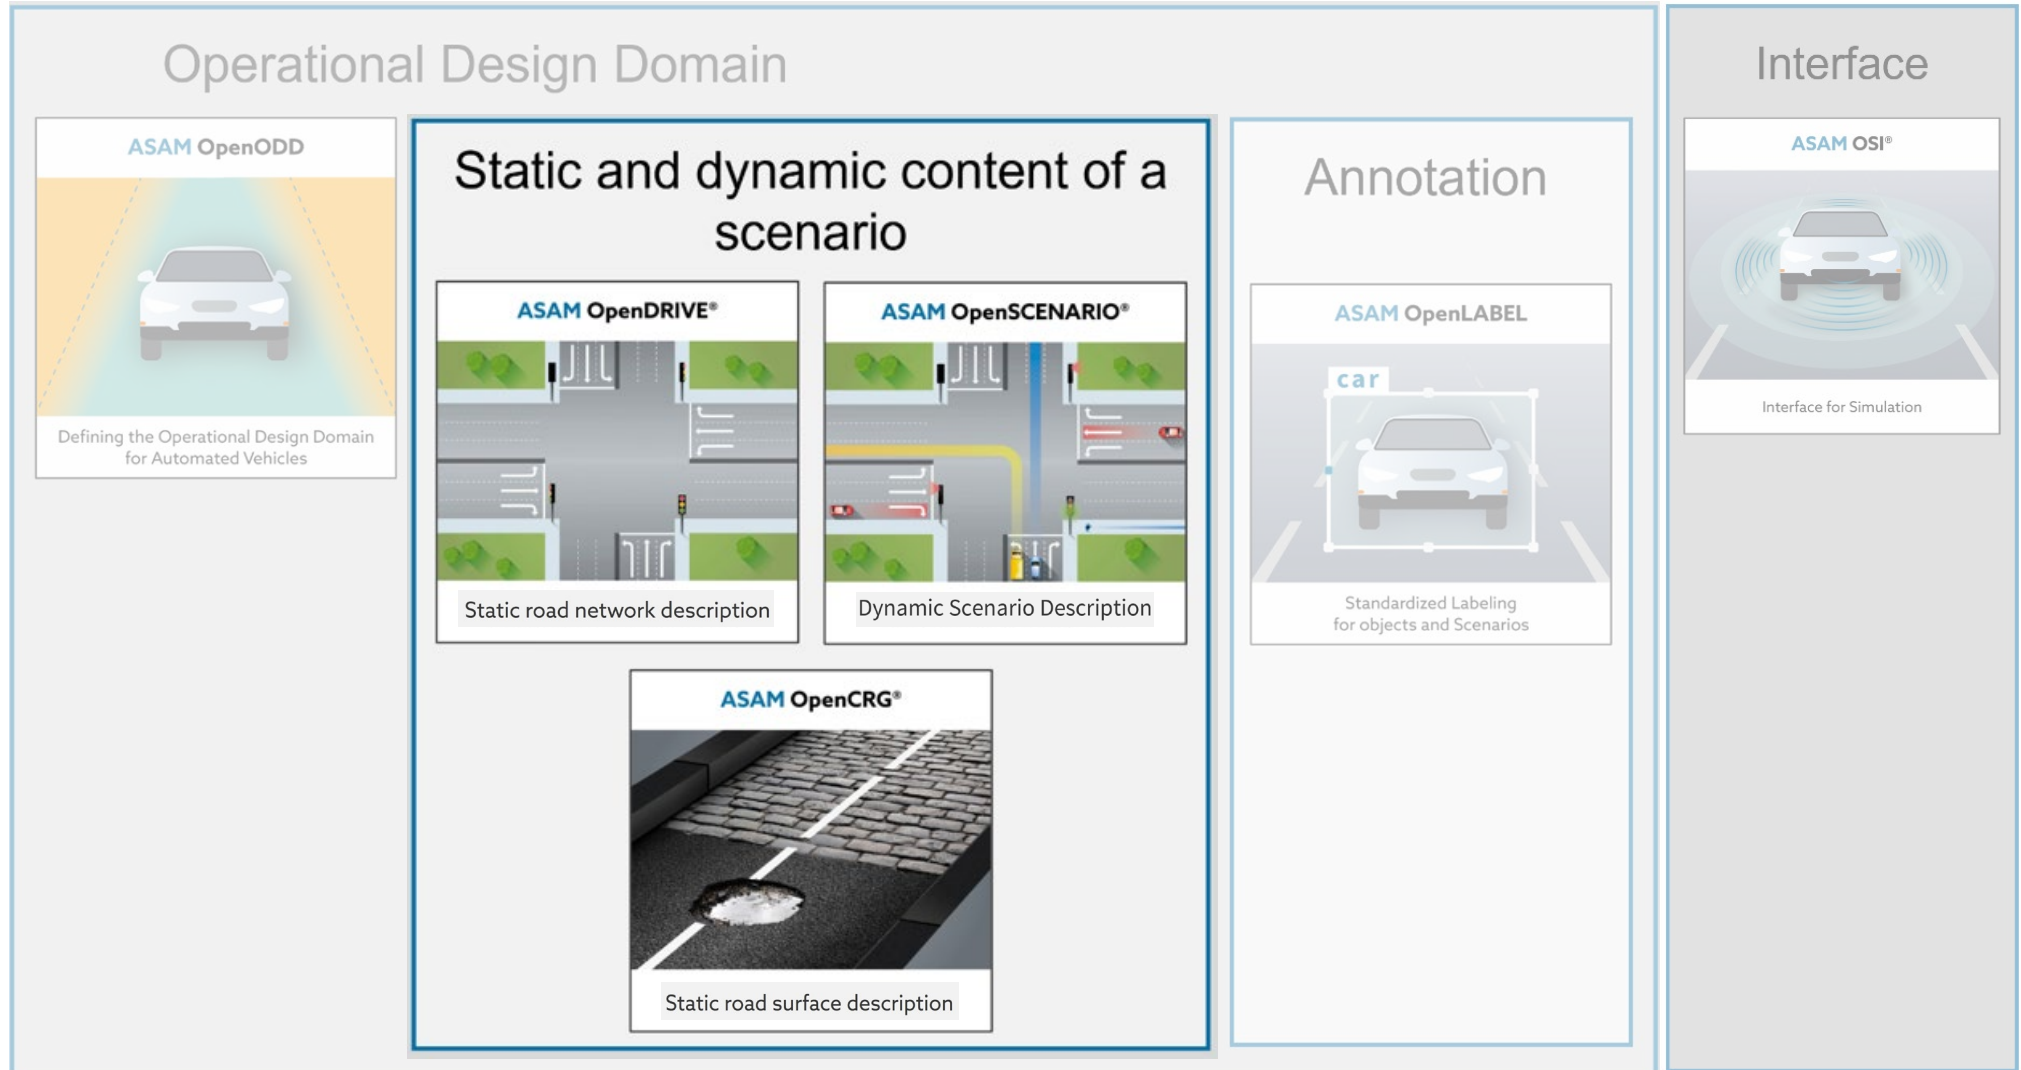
Operational Design Domain

ASAM OpenODD

Defining the Operational Design Domain for Automated Vehicles

Static and dynamic content of a scenario

ASAM OpenDRIVE®

Static road network description

ASAM OpenSCENARIO®

Dynamic Scenario Description

ASAM OpenCRG®

Static road surface description

Annotation

ASAM OpenLABEL

car

Standardized Labeling for objects and Scenarios

Interface

ASAM OSI®

Interface for Simulation